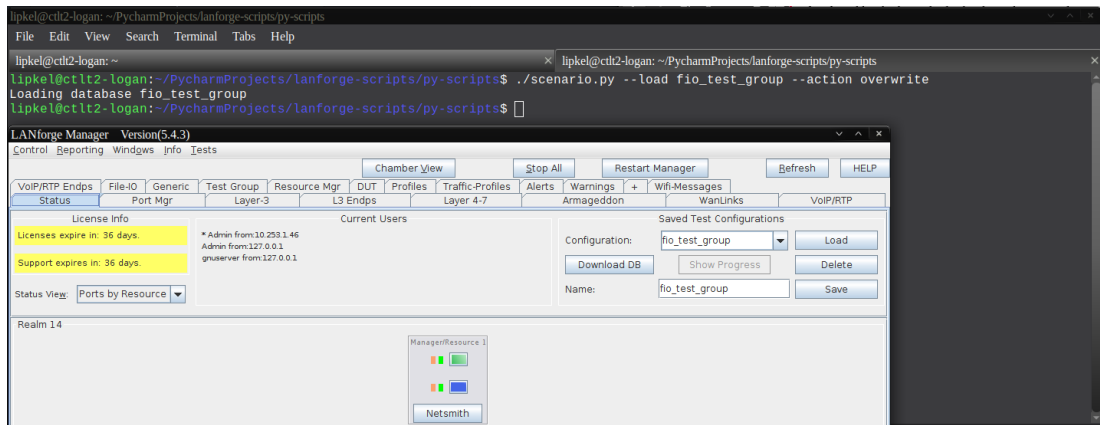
lipkel@ctlt2-logan: ~/PycharmProjects/lanforge-scripts/py-scripts

File Edit View Search Terminal Tabs Help

lipkel@ctlt2-logan: ~

lipkel@ctlt2-logan: ~/PycharmProjects/lanforge-scripts/py-scripts

lipkel@ctlt2-logan:~/PycharmProjects/lanforge-scripts/py-scripts$ ./scenario.py --load fio_test_group --action overwrite
Loading database fio_test_group
lipkel@ctlt2-logan:~/PycharmProjects/lanforge-scripts/py-scripts$

LANforge Manager Version(5.4.3)

Control Reporting Windows Info Tests

Chamber View

Stop All

Restart Manager

Refresh

HELP

VoIP/RTP Endps | File-IO | Generic | Test Group | Resource Mgr | DUT | Profiles | Traffic-Profiles | Alerts | Warnings | + | Wifi-Messages

Status | Port Mgr | Layer-3 | L3 Endps | Layer 4-7 | Armageddon | WanLinks | VoIP/RTP

License Info

Licenses expire in: 36 days.

Support expires in: 36 days.

Status View: Ports by Resource

Current Users

* Admin from:10.253.1.46
Admin from:127.0.0.1
gnuserver from:127.0.0.1

Saved Test Configurations

Configuration: fio_test_group

Load

Download DB

Show Progress

Delete

Name: fio_test_group

Save

Realm 14

Manager/Resource 1

Netsmith